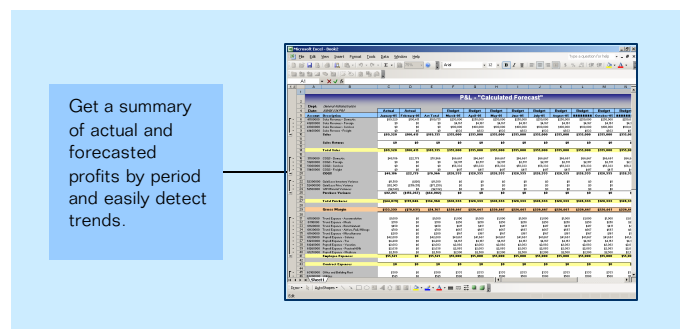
Get a summary of actual and forecasted profits by period and easily detect trends.

Microsoft Excel - Book2

File Edit View Insert Format Tools Data Window Help

P&L - "Calculated Forecast"

Actual Actual Budget Budget Budget Budget Budget Budget Budget Budget

Account Description

Total Sales

Total Purchases

Gross Margin

Employee Expenses

Overhead Expenses

Sheet1

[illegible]